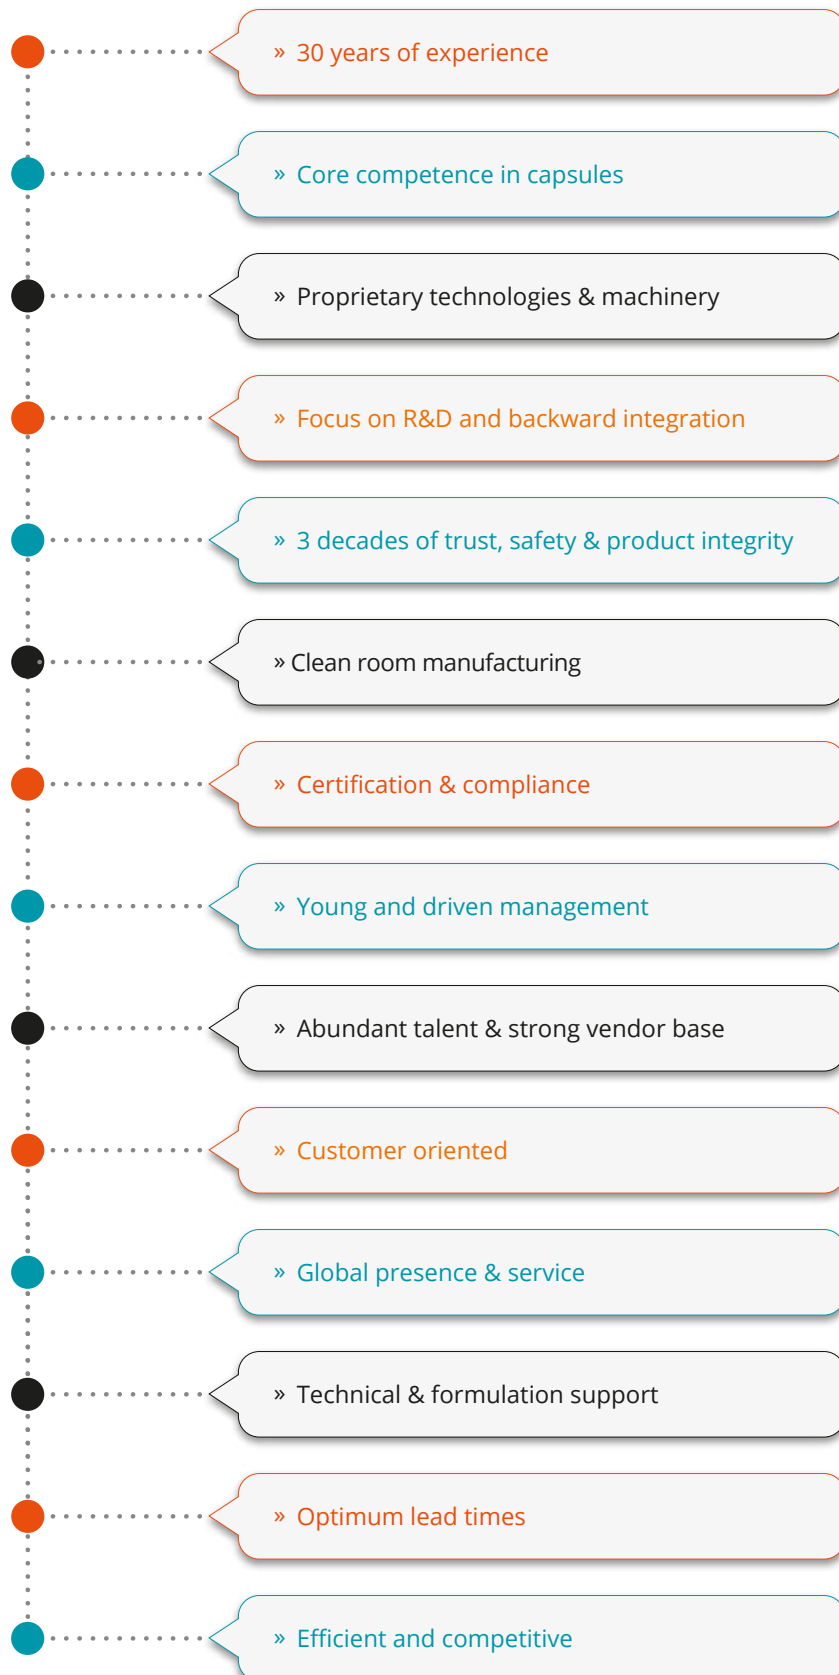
» 30 years of experience

» Core competence in capsules

» Proprietary technologies & machinery

» Focus on R&D and backward integration

» 3 decades of trust, safety & product integrity

» Clean room manufacturing

» Certification & compliance

» Young and driven management

» Abundant talent & strong vendor base

» Customer oriented

» Global presence & service

» Technical & formulation support

» Optimum lead times

» Efficient and competitive